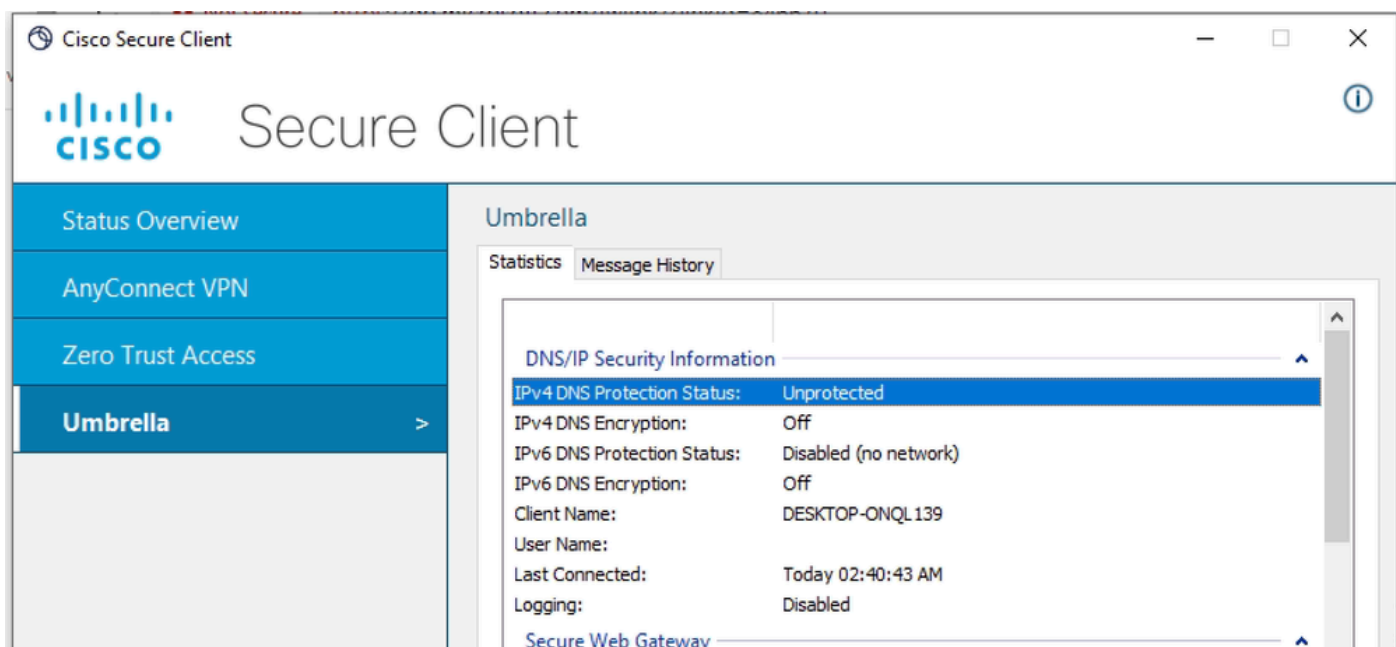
Cisco Secure Client

cisco Secure Client

Status Overview

AnyConnect VPN

Zero Trust Access

Umbrella >

Umbrella

Statistics | Message History

DNS/IP Security Information

| | |
|---|---|
| IPv4 DNS Protection Status: | Unprotected |
| IPv4 DNS Encryption: | Off |
| IPv6 DNS Protection Status: | Disabled (no network) |
| IPv6 DNS Encryption: | Off |
| Client Name: | DESKTOP-ONQL139 |
| User Name: | |
| Last Connected: | Today 02:40:43 AM |
| Logging: | Disabled |

Secure Web Gateway